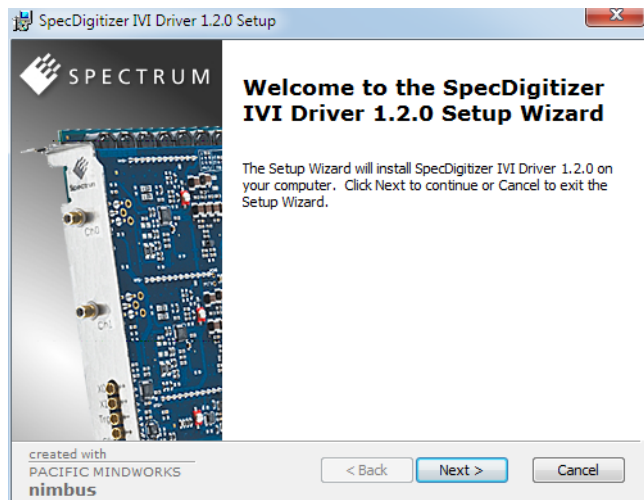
SpecDigitizer IVI Driver 1.2.0 Setup

SPECTRUM

Welcome to the SpecDigitizer IVI Driver 1.2.0 Setup Wizard

The Setup Wizard will install SpecDigitizer IVI Driver 1.2.0 on your computer. Click Next to continue or Cancel to exit the Setup Wizard.

Spectrum
Ch0
Ch1

created with
PACIFIC MINDWORKS
nimbus

< Back
Next >
Cancel